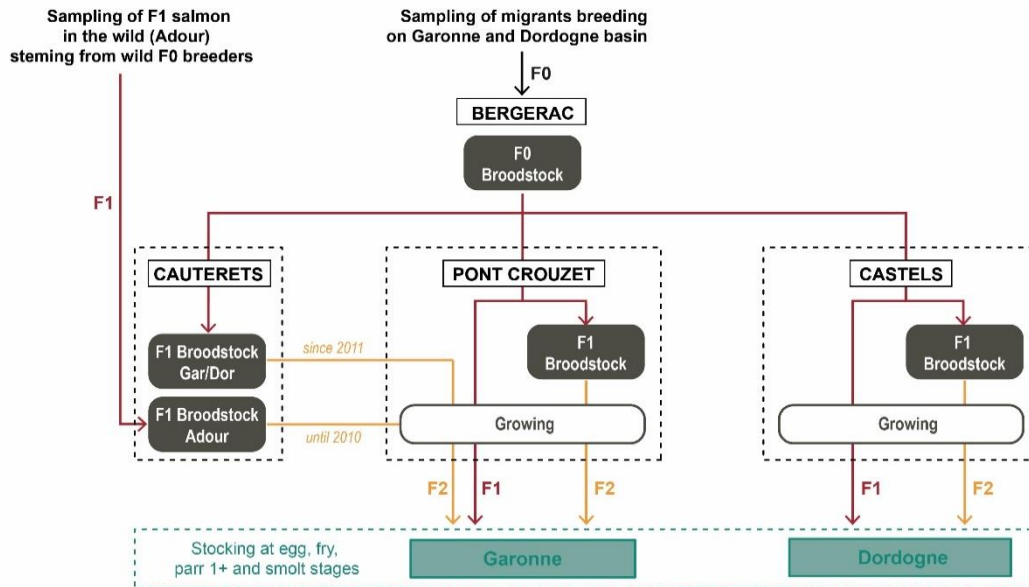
Sampling of F1 salmon in the wild (Adour) steming from wild F0 breeders

Sampling of migrants breeding on Garonne and Dordogne basin

F0

BERGERAC

F0 Broodstock

F1

CAUTERETS

PONT CROUZET

CASTELS

F1 Broodstock Gar/Dor

since 2011

F1 Broodstock

F1 Broodstock

F1 Broodstock Adour

until 2010

Growing

Growing

F2

F1

F2

F1

F2

Stocking at egg, fry, parr 1+ and smolt stages

Garonne

Dordogne